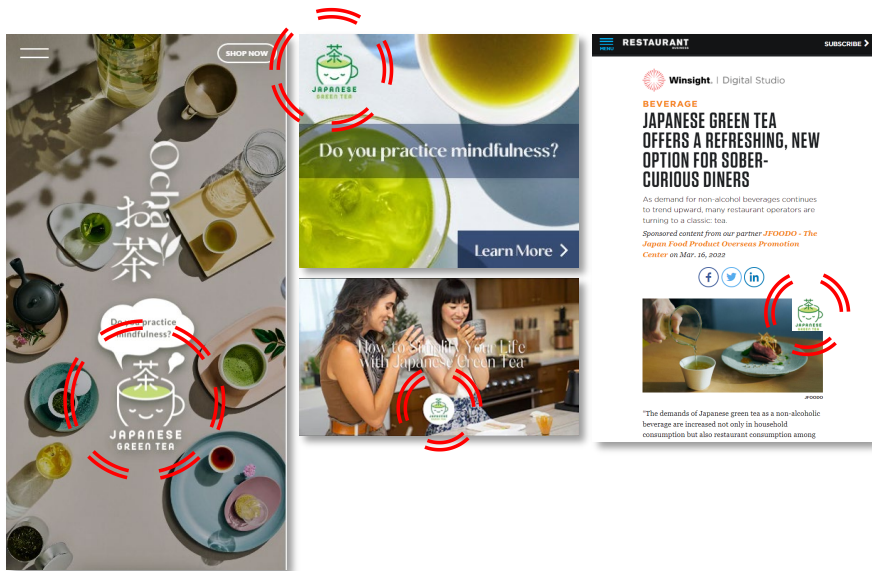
SHOP NOW

Ocha
お茶

Do you practice mindfulness?

茶
JAPANESE
GREEN TEA

茶
JAPANESE
GREEN TEA

Do you practice mindfulness?

Learn More >

How to Simplify Your Life with Japanese Green Tea

MENU
RESTAURANT BUSINESS
SUBSCRIBE >

Winsight | Digital Studio

BEVERAGE

JAPANESE GREEN TEA OFFERS A REFRESHING, NEW OPTION FOR SOBER-CURIOUS DINERS

As demand for non-alcohol beverages continues to trend upward, many restaurant operators are turning to a classic: tea.

Sponsored content from our partner JFOODO - The Japan Food Product Overseas Promotion Center on Mar. 16, 2022

JFOODO

"The demands of Japanese green tea as a non-alcoholic beverage are increased not only in household consumption but also restaurant consumption among